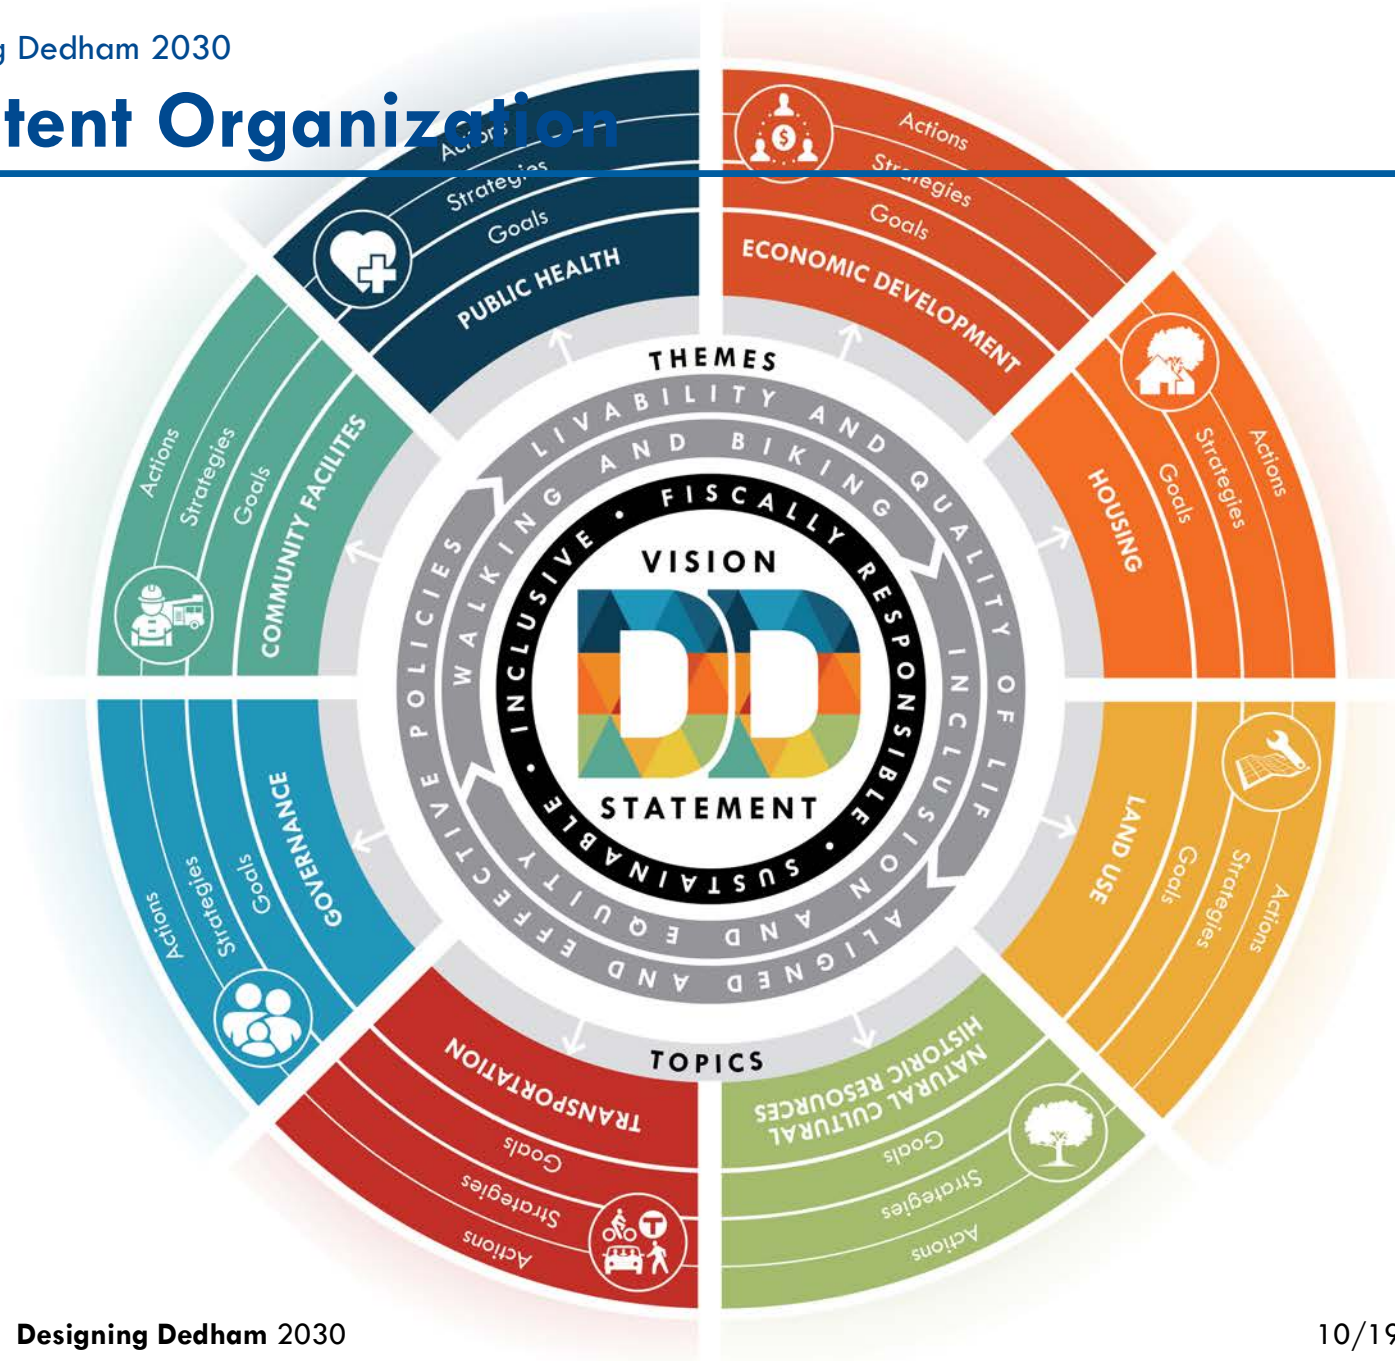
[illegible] Dedham 2030

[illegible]tent Organization

Actions
Strategies
Goals
PUBLIC HEALTH

Actions
Strategies
Goals
ECONOMIC DEVELOPMENT

HOUSING
Goals
Strategies
Actions

LAND USE
Goals
Strategies
Actions

HISTORIC RESOURCES
NATURAL CULTURAL
Goals
Strategies
Actions

TRANSPORTATION
Goals
Strategies
Actions

GOVERNANCE
Goals
Strategies
Actions

COMMUNITY FACILITES
Goals
Strategies
Actions

THEMES

LIVABILITY AND QUALITY OF LIFE

WALKING AND BIKING

INCLUSION AND ALIGNED AND EQUITY

EFFECTIVE POLICIES

FISCALLY RESPONSIBLE • SUSTAINABLE • INCLUSIVE •

VISION

STATEMENT

TOPICS

Designing Dedham 2030

10/19